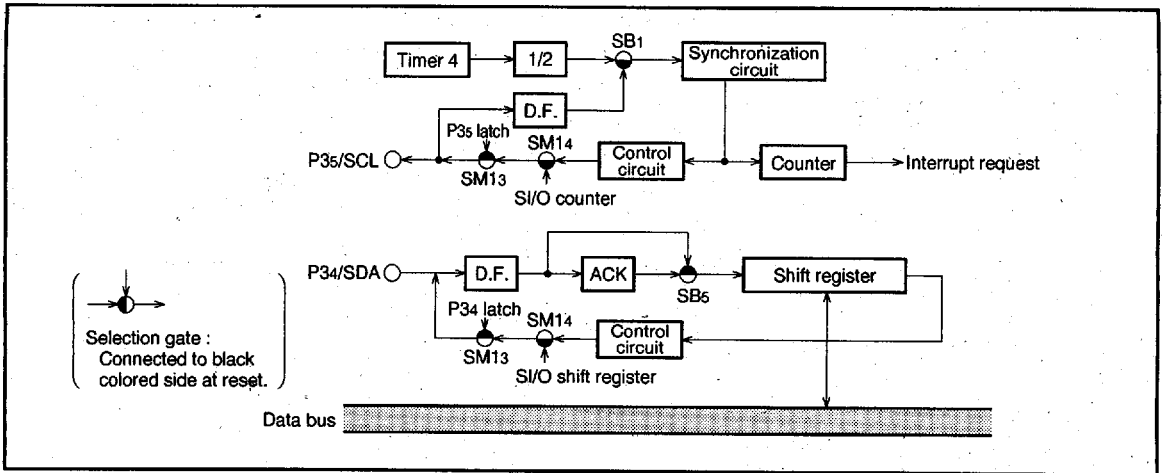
Timer 4
1/2
SB1
Synchronization circuit
D.F.
P35 latch
P35/SCL
SM13
SM14
SI/O counter
Control circuit
Counter
Interrupt request

P34/SDA
D.F.
ACK
SB5
Shift register
P34 latch
SM14
SM13
SI/O shift register
Control circuit

Selection gate : Connected to black colored side at reset.

Data bus